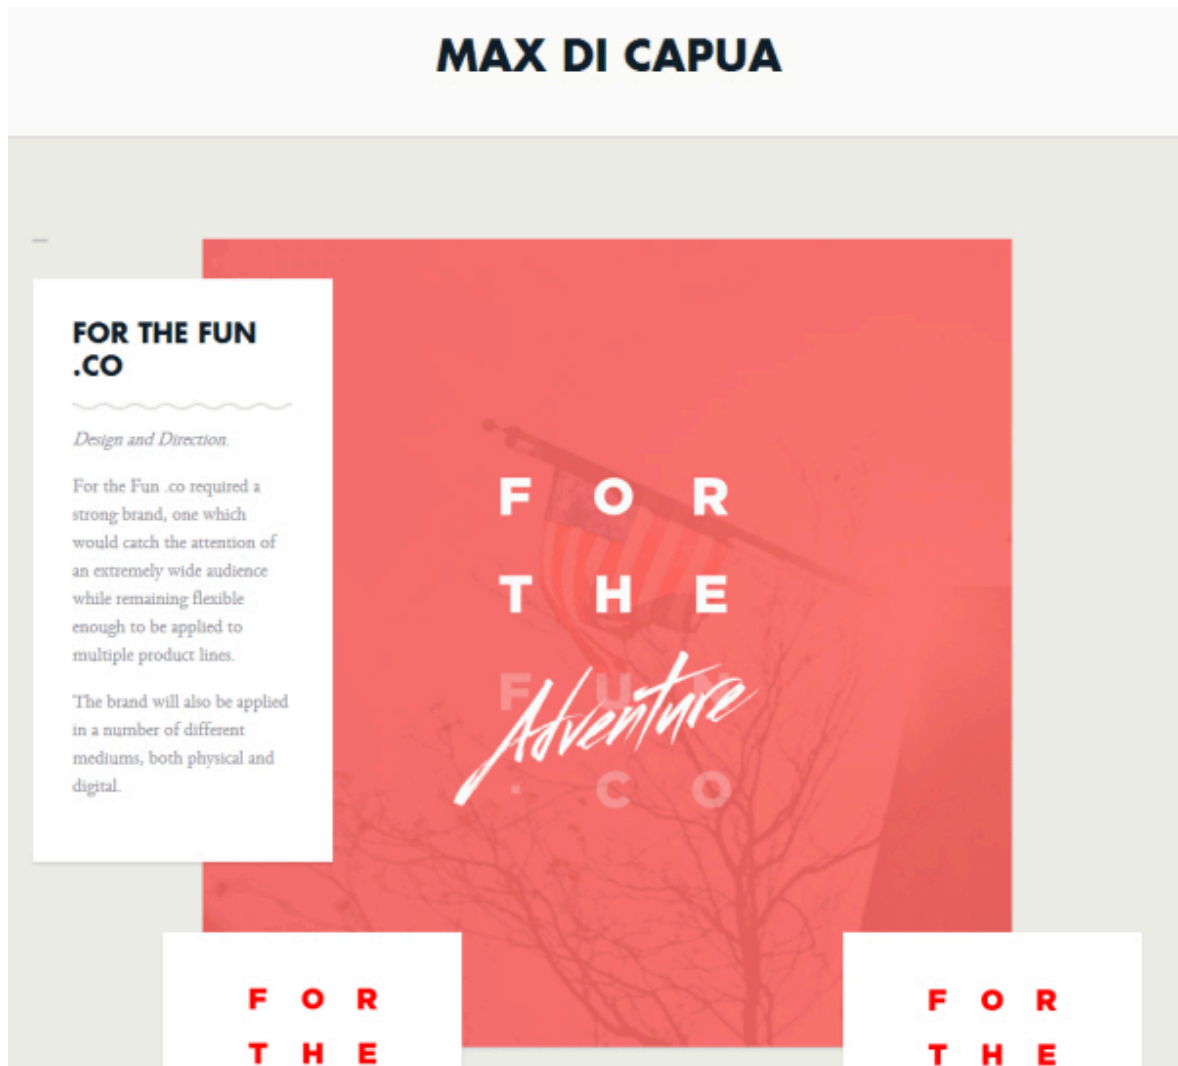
MAX DI CAPUA

FOR THE FUN .CO

Design and Direction.

For the Fun .co required a strong brand, one which would catch the attention of an extremely wide audience while remaining flexible enough to be applied to multiple product lines.

The brand will also be applied in a number of different mediums, both physical and digital.

F O R
T H E
F U N
Adventure
. C O

F O R
T H E

F O R
T H E